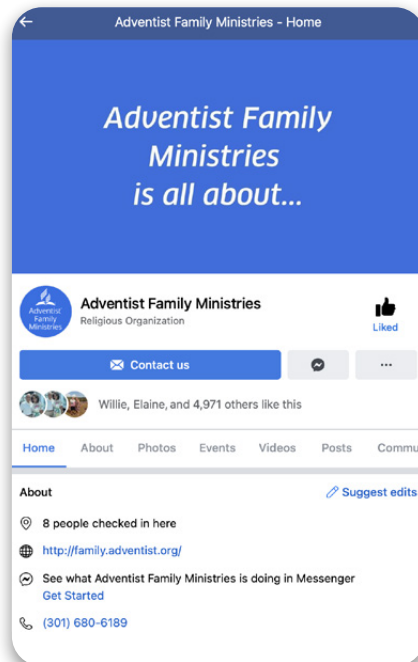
Adventist Family Ministries - Home

Adventist Family Ministries is all about...

Adventist Family Ministries

Adventist Family Ministries
Religious Organization

Liked

Contact us

...

Willie, Elaine, and 4,971 others like this

Home About Photos Events Videos Posts Commu

About

Suggest edits

8 people checked in here

http://family.adventist.org/

See what Adventist Family Ministries is doing in Messenger
Get Started

(301) 680-6189